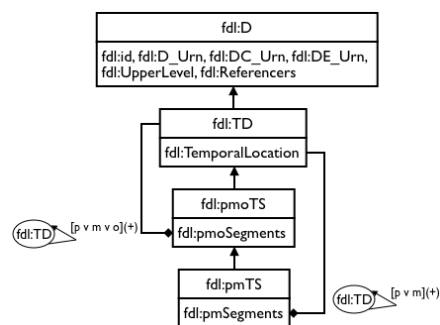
fdl:D

fdl:id, fdl:D_Urn, fdl:DC_Urn, fdl:DE_Urn, fdl:UpperLevel, fdl:Referencers

fdl:TD

fdl:TemporalLocation

fdl:pmoTS

fdl:pmoSegments

fdl:TD

[p v m v o](+)

fdl:pmTS

fdl:pmSegments

fdl:TD

[p v m](+)